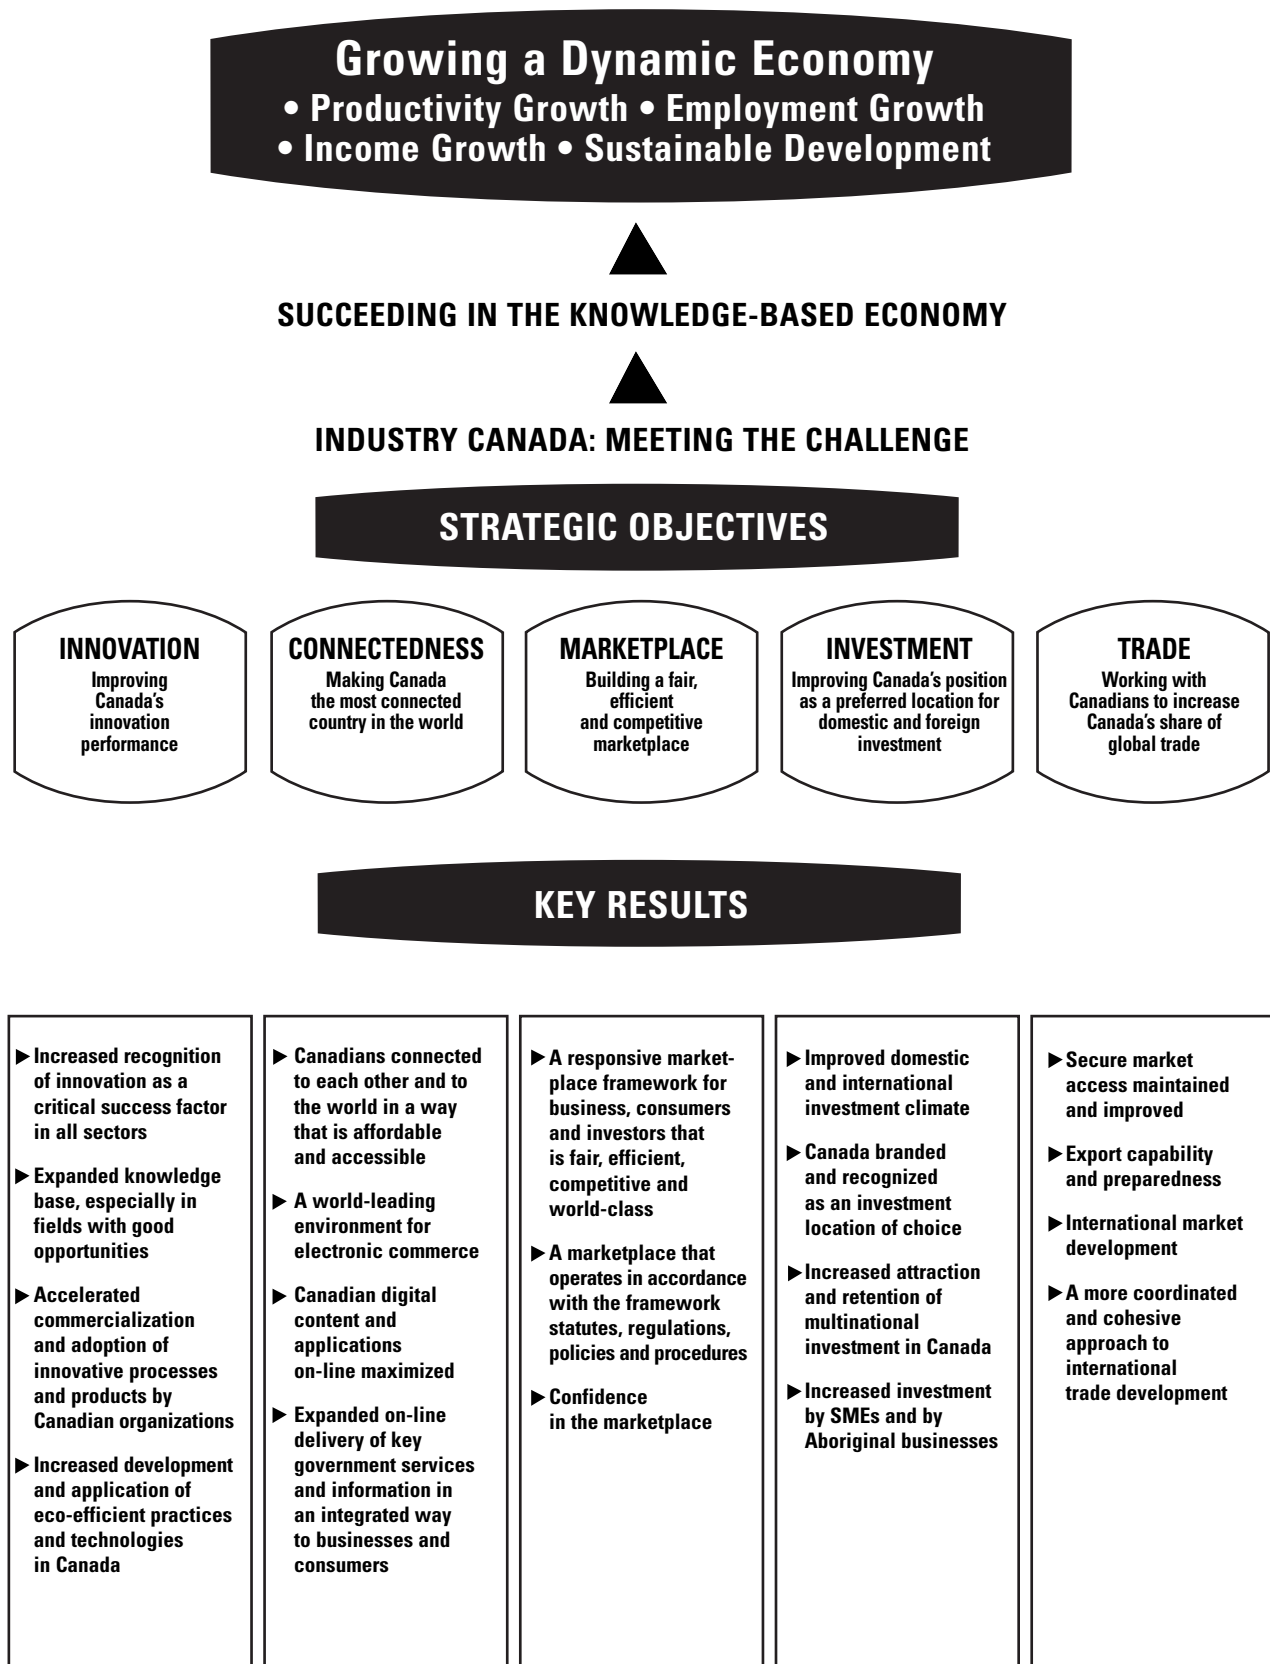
Growing a Dynamic Economy
• Productivity Growth • Employment Growth
• Income Growth • Sustainable Development

SUCCEEDING IN THE KNOWLEDGE-BASED ECONOMY

INDUSTRY CANADA: MEETING THE CHALLENGE

STRATEGIC OBJECTIVES

INNOVATION
Improving Canada's innovation performance

CONNECTEDNESS
Making Canada the most connected country in the world

MARKETPLACE
Building a fair, efficient and competitive marketplace

INVESTMENT
Improving Canada's position as a preferred location for domestic and foreign investment

TRADE
Working with Canadians to increase Canada's share of global trade

KEY RESULTS

▶ Increased recognition of innovation as a critical success factor in all sectors

▶ Expanded knowledge base, especially in fields with good opportunities

▶ Accelerated commercialization and adoption of innovative processes and products by Canadian organizations

▶ Increased development and application of eco-efficient practices and technologies in Canada

▶ Canadians connected to each other and to the world in a way that is affordable and accessible

▶ A world-leading environment for electronic commerce

▶ Canadian digital content and applications on-line maximized

▶ Expanded on-line delivery of key government services and information in an integrated way to businesses and consumers

▶ A responsive marketplace framework for business, consumers and investors that is fair, efficient, competitive and world-class

▶ A marketplace that operates in accordance with the framework statutes, regulations, policies and procedures

▶ Confidence in the marketplace

▶ Improved domestic and international investment climate

▶ Canada branded and recognized as an investment location of choice

▶ Increased attraction and retention of multinational investment in Canada

▶ Increased investment by SMEs and by Aboriginal businesses

▶ Secure market access maintained and improved

▶ Export capability and preparedness

▶ International market development

▶ A more coordinated and cohesive approach to international trade development